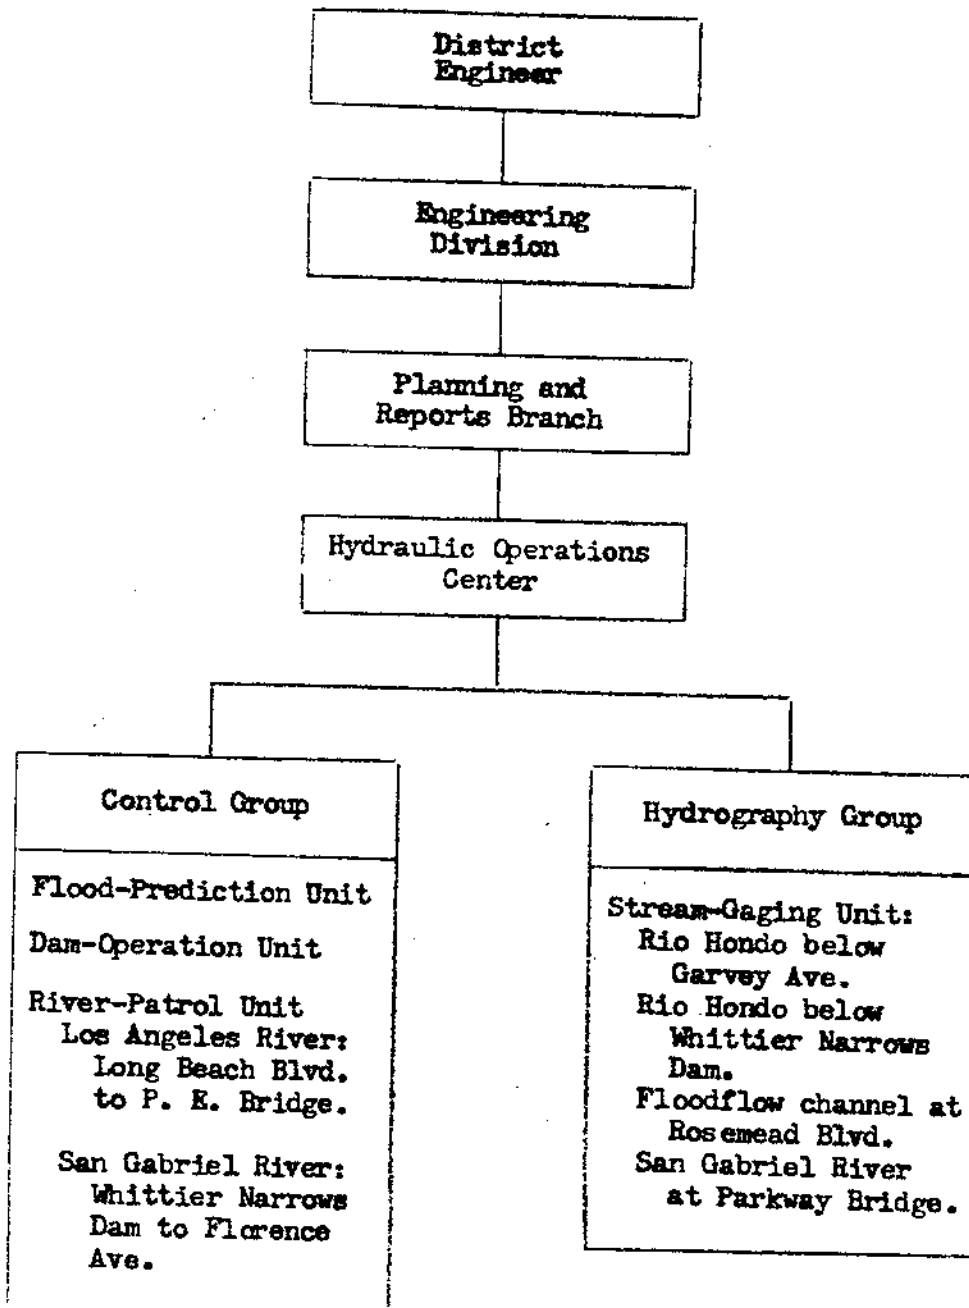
District Engineer

Engineering Division

Planning and Reports Branch

Hydraulic Operations Center

Control Group

Flood-Prediction Unit

Dam-Operation Unit

River-Patrol Unit
Los Angeles River:
Long Beach Blvd. to P. E. Bridge.

San Gabriel River:
Whittier Narrows Dam to Florence Ave.

Hydrography Group

Stream-Gaging Unit:
Rio Hondo below Garvey Ave.
Rio Hondo below Whittier Narrows Dam.
Floodflow channel at Rosemead Blvd.
San Gabriel River at Parkway Bridge.